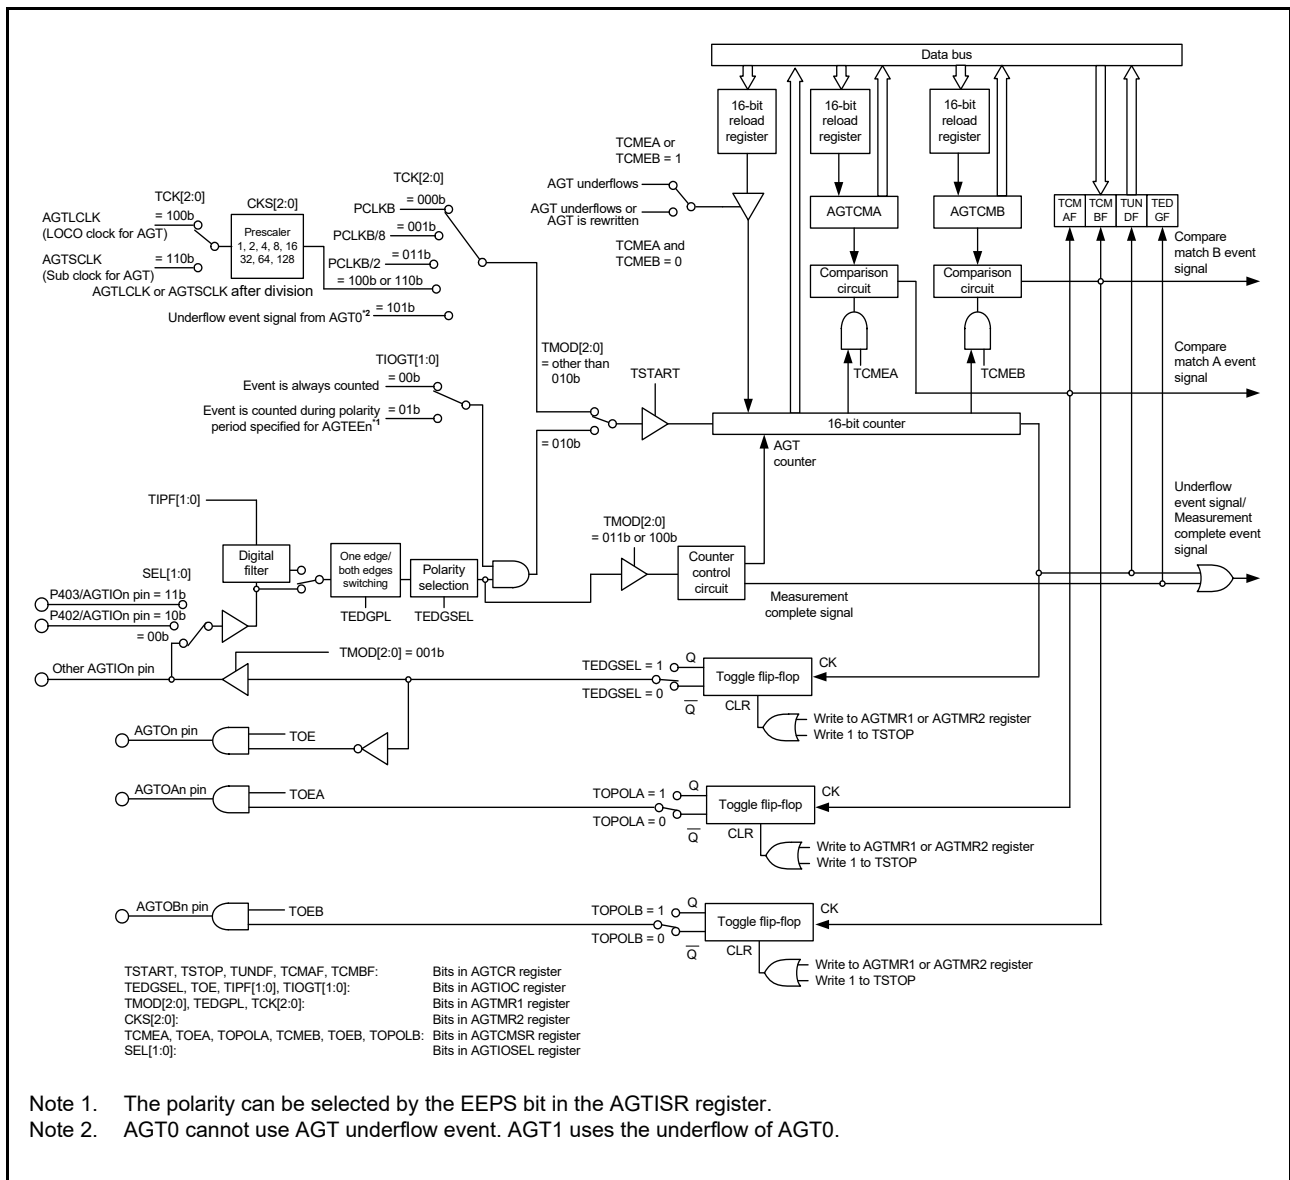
Data bus

16-bit reload register

16-bit reload register

16-bit reload register

TCMEA or TCMEB = 1

AGT underflows

AGT underflows or AGT is rewritten

TCMEA and TCMEB = 0

TCK[2:0]

= 100b

AGTLCLK (LOCO clock for AGT)

= 110b

AGTSCLK (Sub clock for AGT)

CKS[2:0]

Prescaler 1, 2, 4, 8, 16 32, 64, 128

AGTLCLK or AGTSCLK after division

TCK[2:0]

PCLKB = 000b

PCLKB/8 = 001b

PCLKB/2 = 011b

= 100b or 110b

Underflow event signal from AGT0$^{*2}$ = 101b

AGTCMA

AGTCMB

TCM AF

TCM BF

TUN DF

TED GF

Compare match B event signal

Comparison circuit

Comparison circuit

TCMEA

TCMEB

Compare match A event signal

TMOD[2:0] = other than 010b

TIOGT[1:0]

Event is always counted = 00b

Event is counted during polarity period specified for AGTEEn$^{*1}$ = 01b

TSTART

16-bit counter

= 010b

AGT counter

TIPF[1:0]

Underflow event signal/ Measurement complete event signal

Digital filter

One edge/ both edges switching

Polarity selection

TEDGPL

TEDGSEL

TMOD[2:0] = 011b or 100b

Counter control circuit

Measurement complete signal

SEL[1:0]

P403/AGTIOn pin = 11b

P402/AGTIOn pin = 10b

= 00b

Other AGTIOn pin

TMOD[2:0] = 001b

TEDGSEL = 1

TEDGSEL = 0

Q

$\overline{Q}$

Toggle flip-flop

CK

CLR

Write to AGTMR1 or AGTMR2 register

Write 1 to TSTOP

AGTOn pin

TOE

AGTOAn pin

TOEA

TOPOLA = 1

TOPOLA = 0

Q

$\overline{Q}$

Toggle flip-flop

CK

CLR

Write to AGTMR1 or AGTMR2 register

Write 1 to TSTOP

AGTOBn pin

TOEB

TOPOLB = 1

TOPOLB = 0

Q

$\overline{Q}$

Toggle flip-flop

CK

CLR

Write to AGTMR1 or AGTMR2 register

Write 1 to TSTOP

TSTART, TSTOP, TUNDF, TCMAF, TCMBF: Bits in AGTCR register
TEDGSEL, TOE, TIPF[1:0], TIOGT[1:0]: Bits in AGTIOC register
TMOD[2:0], TEDGPL, TCK[2:0]: Bits in AGTMR1 register
CKS[2:0]: Bits in AGTMR2 register
TCMEA, TOEA, TOPOLA, TCMEB, TOEB, TOPOLB: Bits in AGTCMSR register
SEL[1:0]: Bits in AGTIOSEL register

Note 1. The polarity can be selected by the EEPS bit in the AGTISR register.
Note 2. AGT0 cannot use AGT underflow event. AGT1 uses the underflow of AGT0.